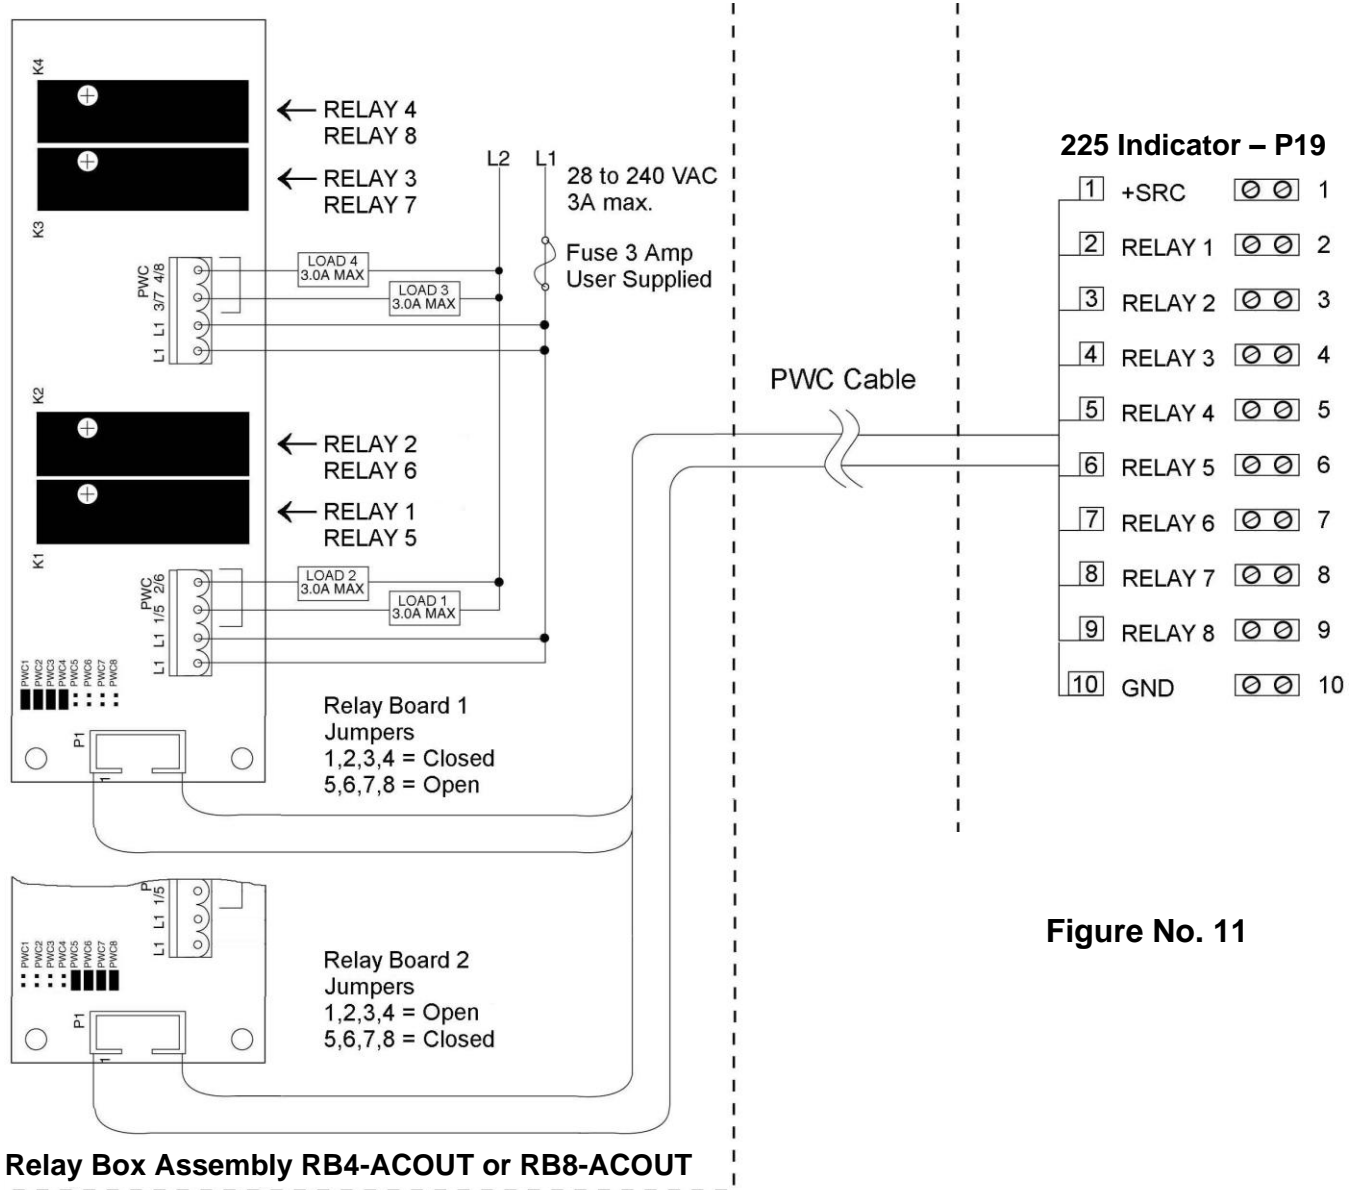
K4

RELAY 4
RELAY 8

RELAY 3
RELAY 7

K3

PWC 3/7 4/8 L1 L1

LOAD 4 3.0A MAX

LOAD 3 3.0A MAX

L2 L1

28 to 240 VAC 3A max.

Fuse 3 Amp User Supplied

K2

RELAY 2
RELAY 6

RELAY 1
RELAY 5

K1

PWC 2/6 1/5 L1 L1

LOAD 2 3.0A MAX

LOAD 1 3.0A MAX

PWC1 PWC2 PWC3 PWC4 PWC5 PWC6 PWC7 PWC8

P1

1

Relay Board 1
Jumpers
1,2,3,4 = Closed
5,6,7,8 = Open

PWC Cable

225 Indicator – P19

| | | | |
|---|---|---|---|
| 1 | +SRC | ⊘ ⊘ | 1 |
| 2 | RELAY 1 | ⊘ ⊘ | 2 |
| 3 | RELAY 2 | ⊘ ⊘ | 3 |
| 4 | RELAY 3 | ⊘ ⊘ | 4 |
| 5 | RELAY 4 | ⊘ ⊘ | 5 |
| 6 | RELAY 5 | ⊘ ⊘ | 6 |
| 7 | RELAY 6 | ⊘ ⊘ | 7 |
| 8 | RELAY 7 | ⊘ ⊘ | 8 |
| 9 | RELAY 8 | ⊘ ⊘ | 9 |
| 10 | GND | ⊘ ⊘ | 10 |

P L1 L1 1/5

PWC1 PWC2 PWC3 PWC4 PWC5 PWC6 PWC7 PWC8

P1

1

Relay Board 2
Jumpers
1,2,3,4 = Open
5,6,7,8 = Closed

Figure No. 11

Relay Box Assembly RB4-ACOUT or RB8-ACOUT